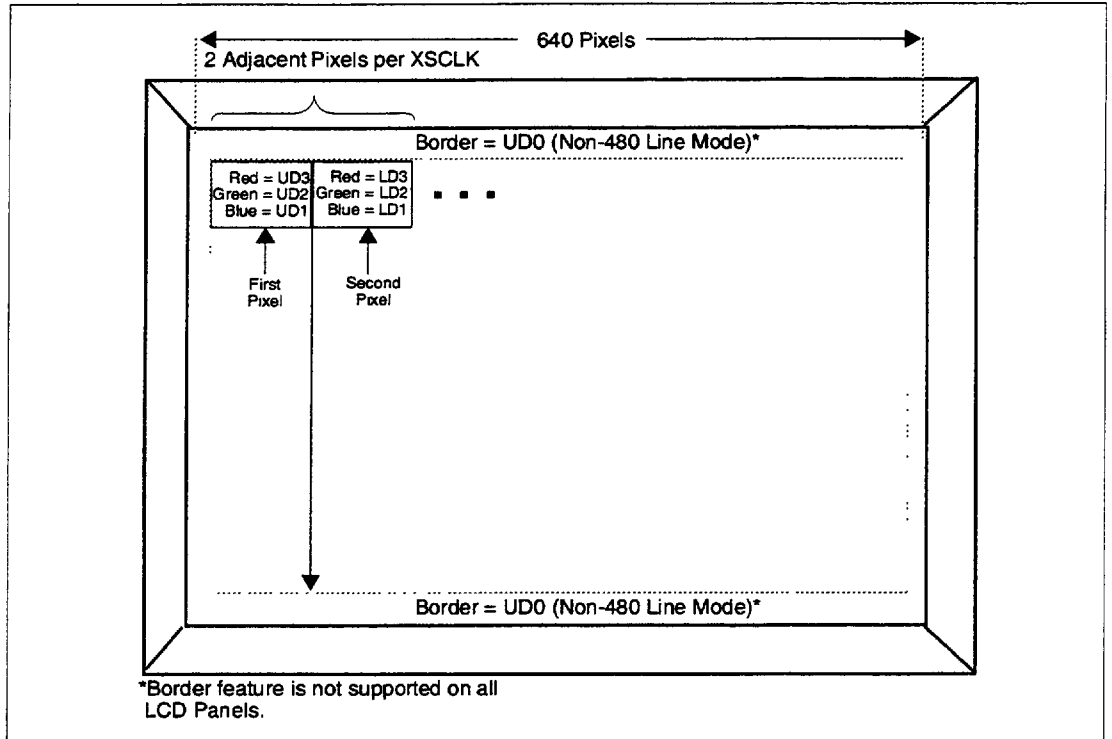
640 Pixels

2 Adjacent Pixels per XSCLK

Border = UD0 (Non-480 Line Mode)*

| Red = UD3<br>Green = UD2<br>Blue = UD1 | Red = LD3<br>Green = LD2<br>Blue = LD1 |
|---|---|

First Pixel

Second Pixel

Border = UD0 (Non-480 Line Mode)*

*Border feature is not supported on all LCD Panels.